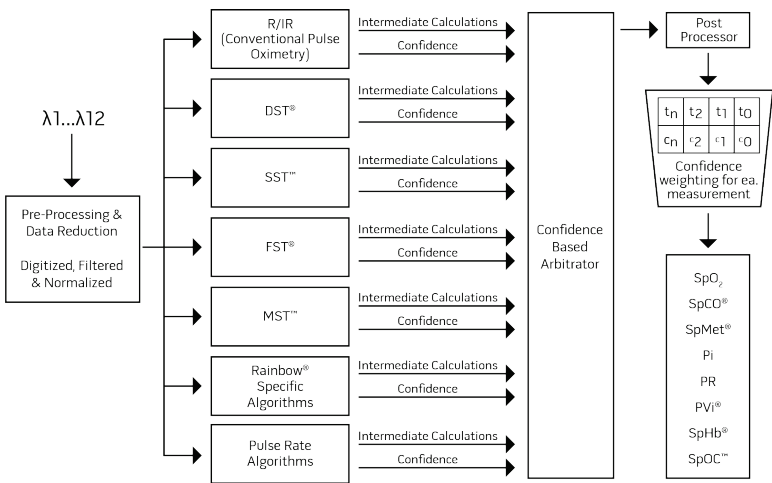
λ1...λ12

Pre-Processing & Data Reduction

Digitized, Filtered & Normalized

R/IR (Conventional Pulse Oximetry)

Intermediate Calculations

Confidence

DST®

Intermediate Calculations

Confidence

SST™

Intermediate Calculations

Confidence

FST®

Intermediate Calculations

Confidence

MST™

Intermediate Calculations

Confidence

Rainbow® Specific Algorithms

Intermediate Calculations

Confidence

Pulse Rate Algorithms

Intermediate Calculations

Confidence

Confidence Based Arbitrator

Post Processor

| $t_n$ | $t_2$ | $t_1$ | $t_0$ |
|---|---|---|---|
| $c_n$ | $c_2$ | $c_1$ | $c_0$ |

Confidence weighting for ea. measurement

$SpO_2$

SpCO®

SpMet®

Pi

PR

PVi®

SpHb®

SpOC™